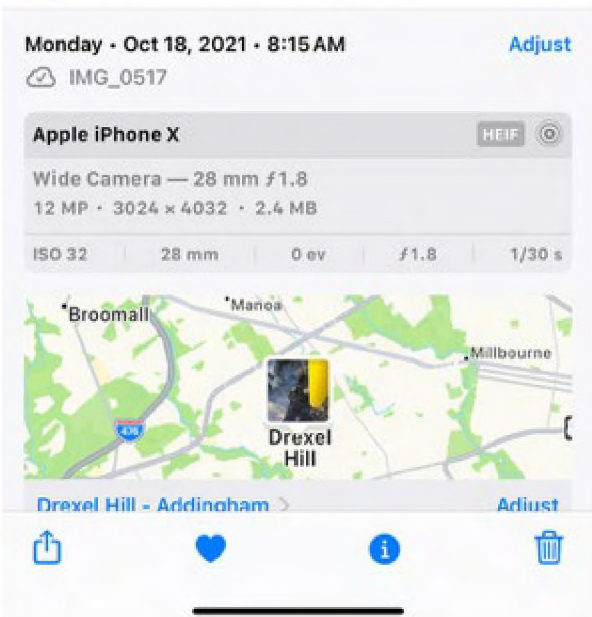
Monday • Oct 18, 2021 • 8:15 AM
Adjust
IMG_0517

Apple iPhone X
HEIF
Wide Camera — 28 mm ƒ1.8
12 MP • 3024 × 4032 • 2.4 MB

| ISO 32 | 28 mm | 0 ev | ƒ1.8 | 1/30 s |
|---|---|---|---|---|

Broomall
Manoa
Millbourne
476
Drexel Hill

Drexel Hill - Addingham >
Adjust